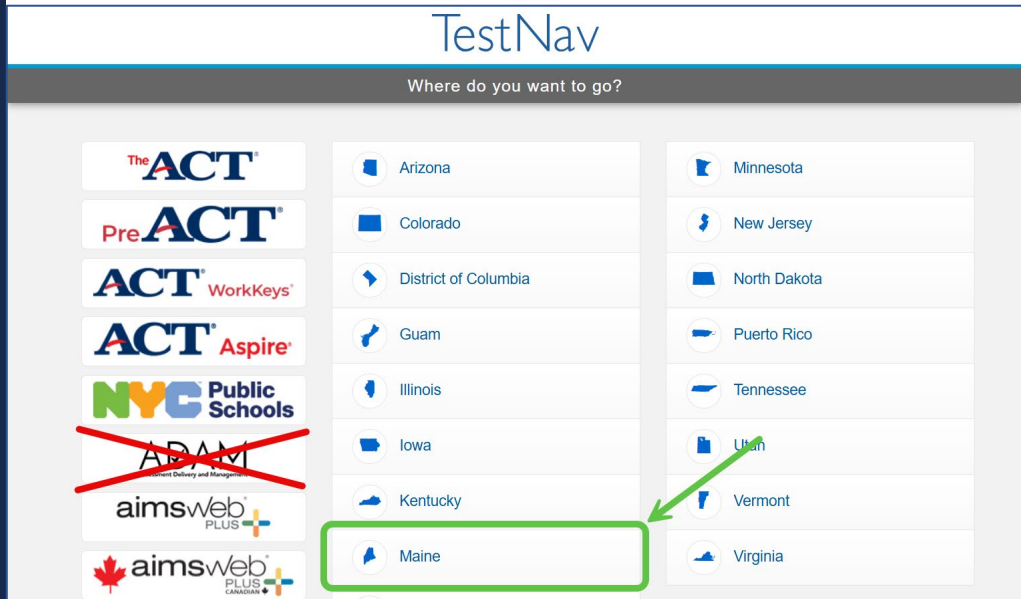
TestNav

Where do you want to go?

The ACT®

Pre ACT®

ACT® WorkKeys®

ACT® Aspire®

NYC Public Schools

ADAM
Assessment Delivery and Management

aimsweb PLUS

aimsweb PLUS CANADIAN

Arizona

Colorado

District of Columbia

Guam

Illinois

Iowa

Kentucky

Maine

Minnesota

New Jersey

North Dakota

Puerto Rico

Tennessee

Utah

Vermont

Virginia